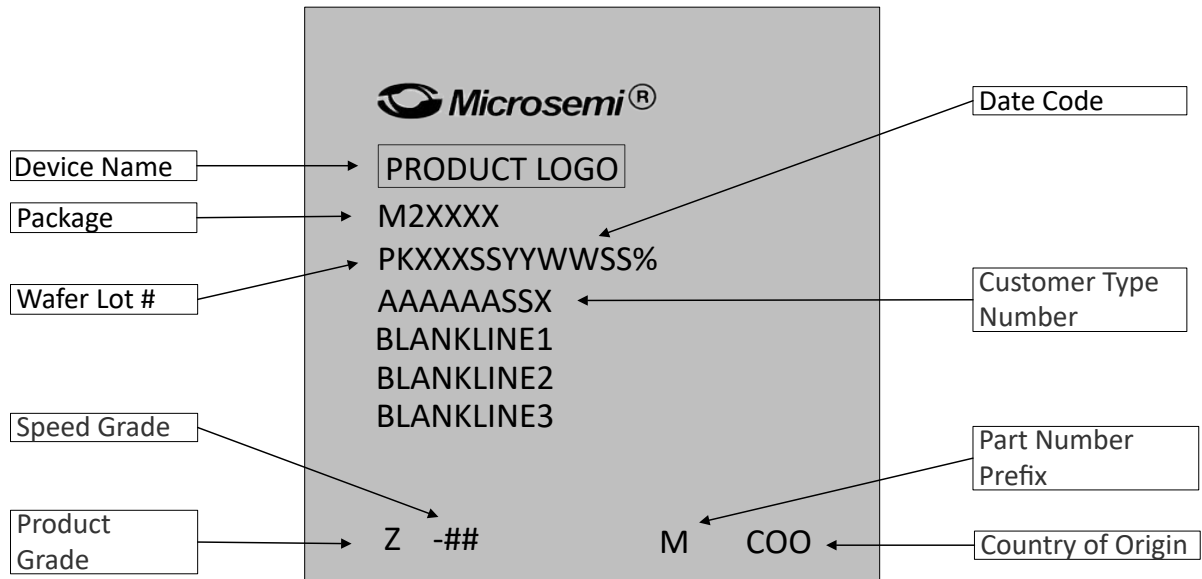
Microsemi®

Date Code

Device Name

PRODUCT LOGO

Package

M2XXXX

PKXXXSSYYWWSS%

Wafer Lot #

AAAAAASSX

Customer Type Number

BLANKLINE1

BLANKLINE2

BLANKLINE3

Speed Grade

Part Number Prefix

Product Grade

Z -##

M COO

Country of Origin